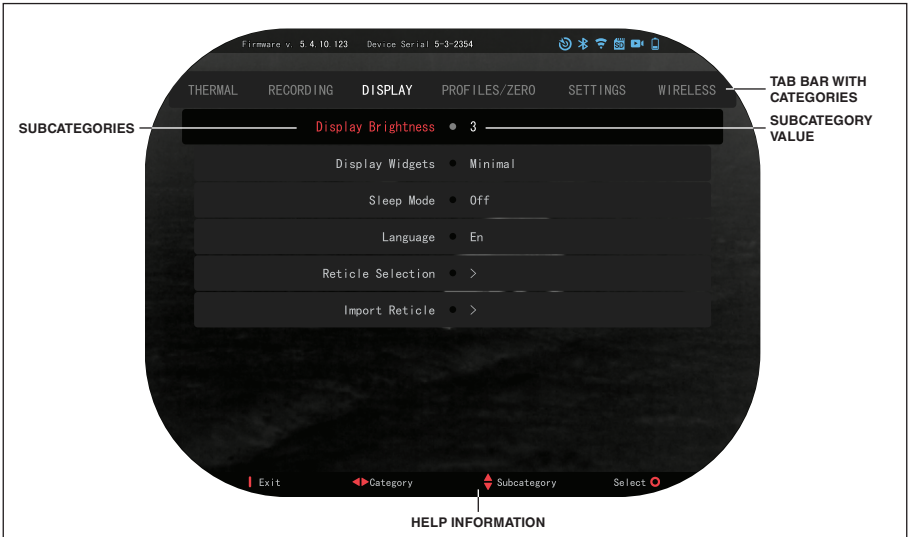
Firmware v. 5.4.10.123 Device Serial 5-3-2354

THERMAL RECORDING DISPLAY PROFILES/ZERO SETTINGS WIRELESS

TAB BAR WITH CATEGORIES

SUBCATEGORIES

Display Brightness 3

SUBCATEGORY VALUE

Display Widgets Minimal

Sleep Mode Off

Language En

Reticle Selection >

Import Reticle >

Exit Category Subcategory Select

HELP INFORMATION